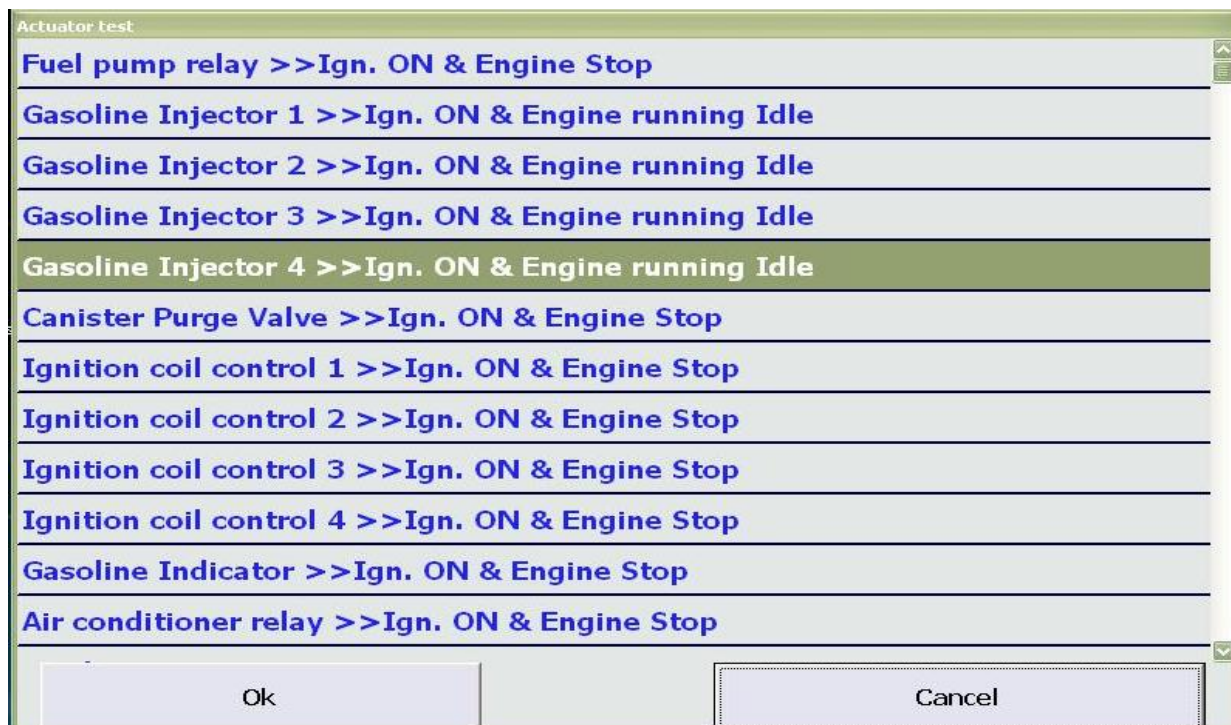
Actuator test

Fuel pump relay >>Ign. ON & Engine Stop

Gasoline Injector 1 >>Ign. ON & Engine running Idle

Gasoline Injector 2 >>Ign. ON & Engine running Idle

Gasoline Injector 3 >>Ign. ON & Engine running Idle

Gasoline Injector 4 >>Ign. ON & Engine running Idle

Canister Purge Valve >>Ign. ON & Engine Stop

Ignition coil control 1 >>Ign. ON & Engine Stop

Ignition coil control 2 >>Ign. ON & Engine Stop

Ignition coil control 3 >>Ign. ON & Engine Stop

Ignition coil control 4 >>Ign. ON & Engine Stop

Gasoline Indicator >>Ign. ON & Engine Stop

Air conditioner relay >>Ign. ON & Engine Stop

Ok

Cancel